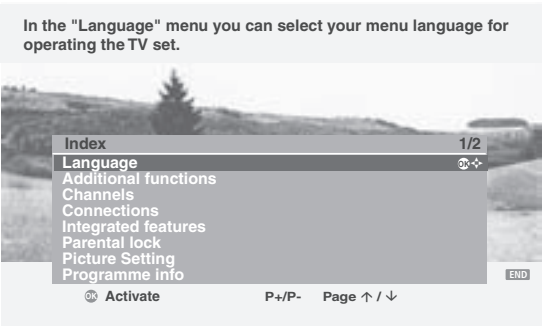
In the "Language" menu you can select your menu language for operating the TV set.

Index 1/2
Language OK
Additional functions
Channels
Connections
Integrated features
Parental lock
Picture Setting
Programme info

END

OK Activate P+/P- Page ↑ / ↓